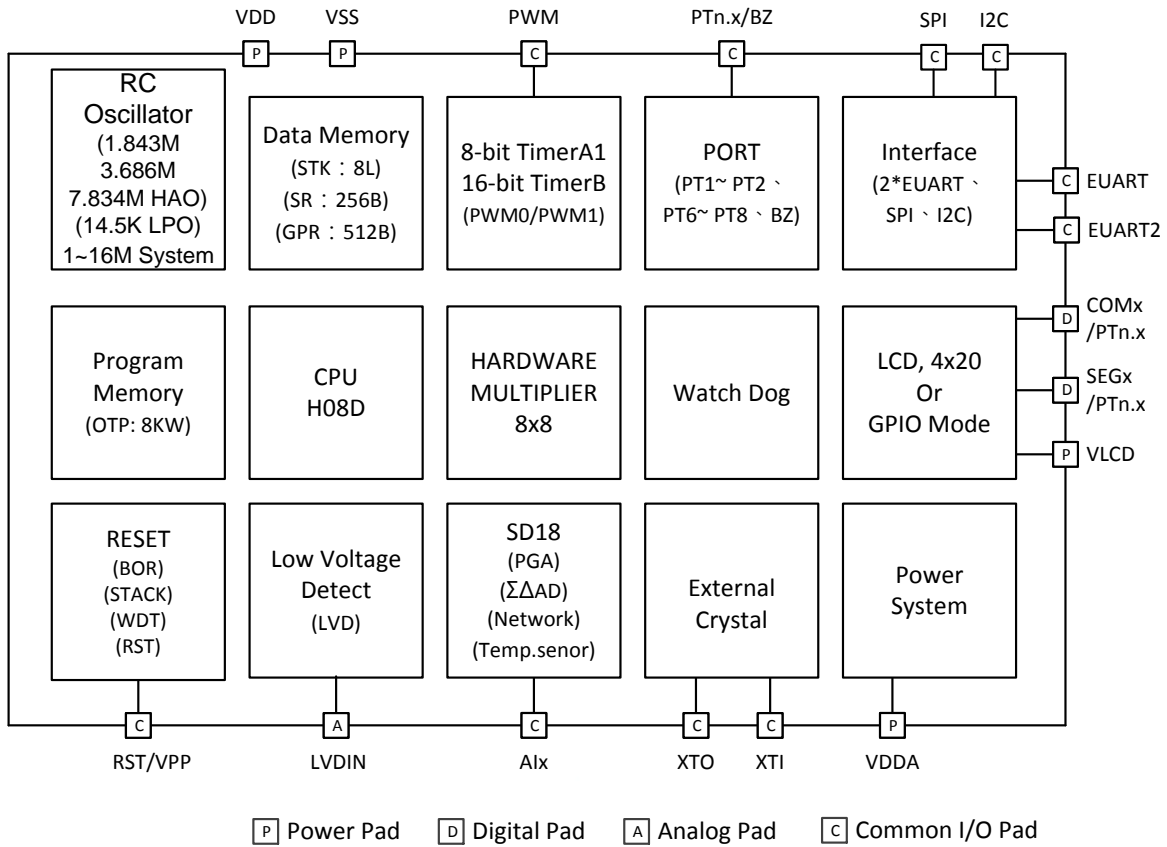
VDD VSS PWM PTn.x/BZ SPI I2C

P P C C C C

RC Oscillator (1.843M 3.686M 7.834M HAO) (14.5K LPO) 1~16M System

Data Memory (STK：8L) (SR：256B) (GPR：512B)

8-bit TimerA1 16-bit TimerB (PWM0/PWM1)

PORT (PT1~ PT2、PT6~ PT8、BZ)

Interface (2*EUART、SPI、I2C)

C EUART

C EUART2

Program Memory (OTP: 8KW)

CPU H08D

HARDWARE MULTIPLIER 8x8

Watch Dog

LCD, 4x20 Or GPIO Mode

D COMx /PTn.x

D SEGx /PTn.x

P VLCD

RESET (BOR) (STACK) (WDT) (RST)

Low Voltage Detect (LVD)

SD18 (PGA) (ΣΔAD) (Network) (Temp.senor)

External Crystal

Power System

C A C C C P

RST/VPP LVDIN AIx XTO XTI VDDA

P Power Pad D Digital Pad A Analog Pad C Common I/O Pad